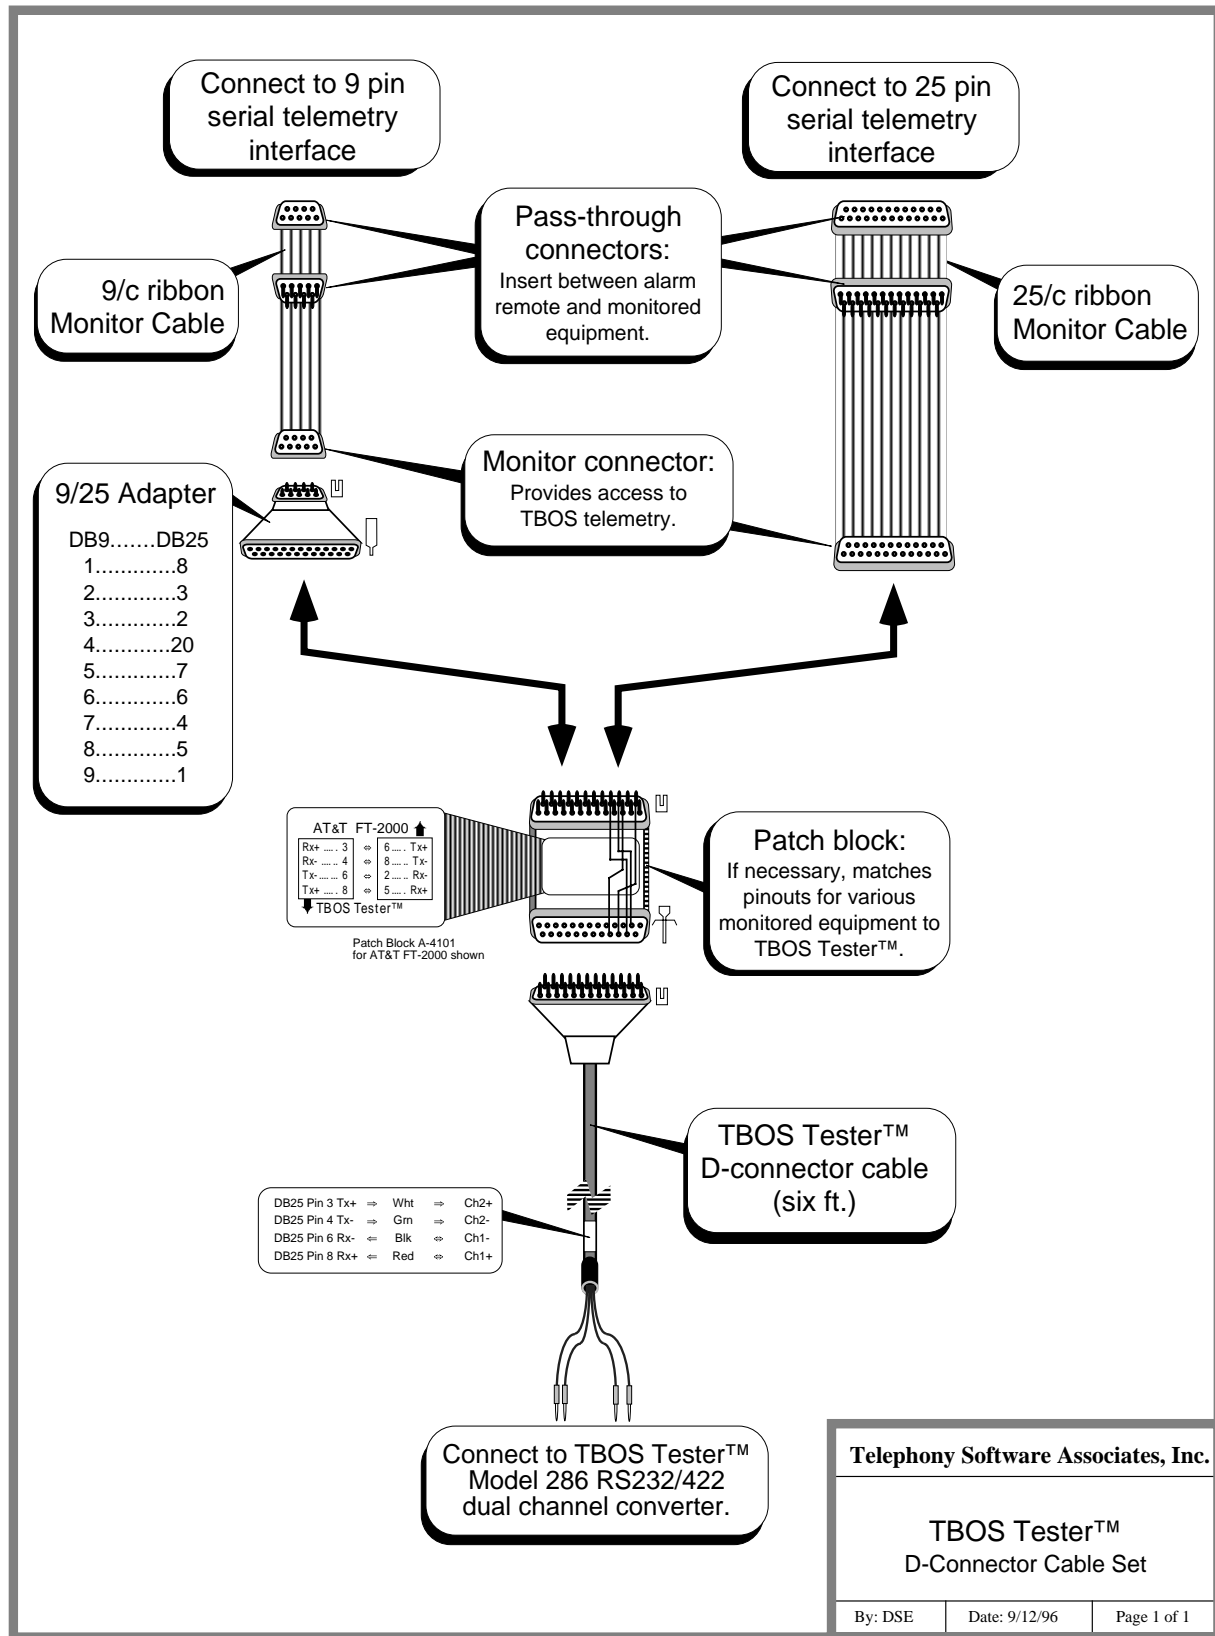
Connect to 9 pin serial telemetry interface

Connect to 25 pin serial telemetry interface

Pass-through connectors:
Insert between alarm remote and monitored equipment.

9/c ribbon Monitor Cable

25/c ribbon Monitor Cable

Monitor connector:
Provides access to TBOS telemetry.

9/25 Adapter

DB9.......DB25
1............8
2............3
3............2
4............20
5............7
6............6
7............4
8............5
9............1

AT&T FT-2000

| | | |
|---|---|---|
| Rx+ ..... 3 | ⇔ | 6 ..... Tx+ |
| Rx- ..... 4 | ⇔ | 8 ..... Tx- |
| Tx- ..... 6 | ⇔ | 2 ..... Rx- |
| Tx+ ..... 8 | ⇔ | 5 ..... Rx+ |

TBOS Tester™

Patch Block A-4101 for AT&T FT-2000 shown

Patch block:
If necessary, matches pinouts for various monitored equipment to TBOS Tester™.

TBOS Tester™ D-connector cable (six ft.)

| | | | | |
|---|---|---|---|---|
| DB25 Pin 3 Tx+ | ⇒ | Wht | ⇒ | Ch2+ |
| DB25 Pin 4 Tx- | ⇒ | Grn | ⇒ | Ch2- |
| DB25 Pin 6 Rx- | ⇐ | Blk | ⇔ | Ch1- |
| DB25 Pin 8 Rx+ | ⇐ | Red | ⇔ | Ch1+ |

Connect to TBOS Tester™ Model 286 RS232/422 dual channel converter.

Telephony Software Associates, Inc.

TBOS Tester™
D-Connector Cable Set

| By: DSE | Date: 9/12/96 | Page 1 of 1 |
|---|---|---|